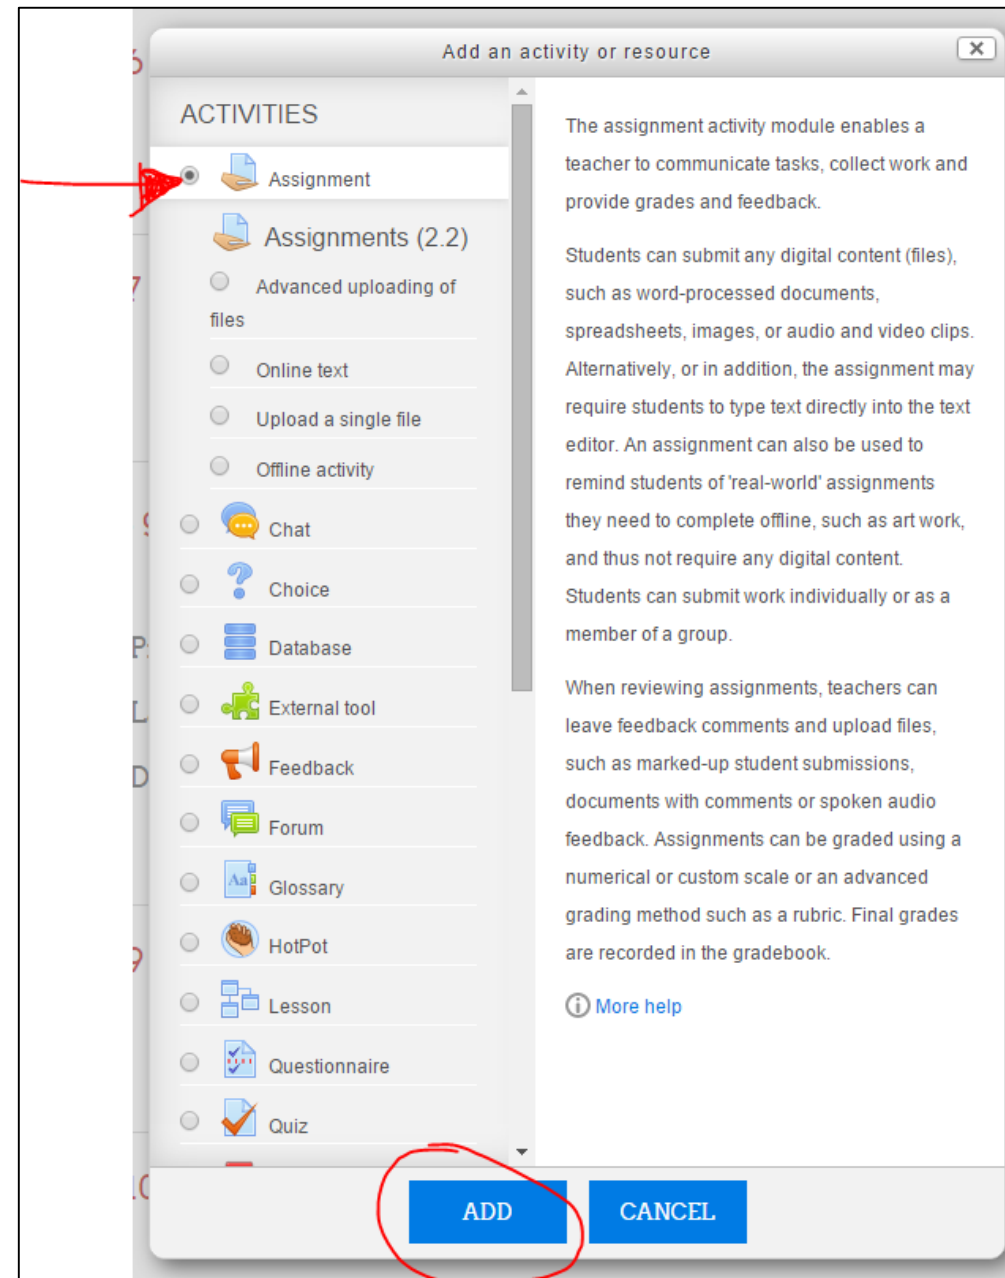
Add an activity or resource

ACTIVITIES

Assignment

Assignments (2.2)

Advanced uploading of files

Online text

Upload a single file

Offline activity

Chat

Choice

Database

External tool

Feedback

Forum

Glossary

HotPot

Lesson

Questionnaire

Quiz

The assignment activity module enables a teacher to communicate tasks, collect work and provide grades and feedback.

Students can submit any digital content (files), such as word-processed documents, spreadsheets, images, or audio and video clips. Alternatively, or in addition, the assignment may require students to type text directly into the text editor. An assignment can also be used to remind students of 'real-world' assignments they need to complete offline, such as art work, and thus not require any digital content. Students can submit work individually or as a member of a group.

When reviewing assignments, teachers can leave feedback comments and upload files, such as marked-up student submissions, documents with comments or spoken audio feedback. Assignments can be graded using a numerical or custom scale or an advanced grading method such as a rubric. Final grades are recorded in the gradebook.

More help

ADD

CANCEL